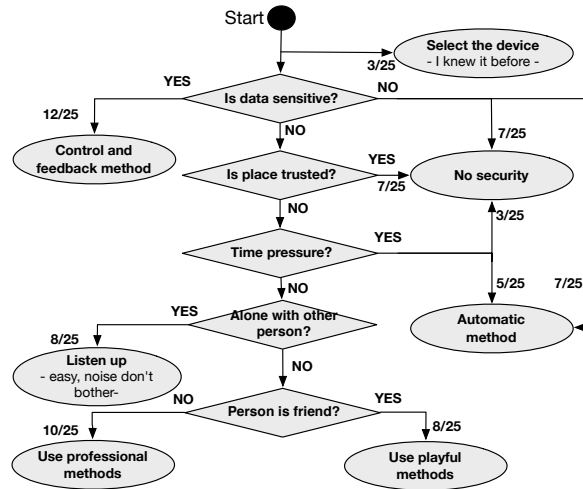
Start

Select the device
- I knew it before -

3/25

YES

Is data sensitive?

NO

12/25

NO

7/25

Control and feedback method

YES

Is place trusted?

7/25

No security

NO

3/25

YES

Time pressure?

NO

5/25

7/25

YES

Alone with other person?

Automatic method

8/25

Listen up
- easy, noise don't bother-

NO

NO

Person is friend?

YES

10/25

8/25

Use professional methods

Use playful methods